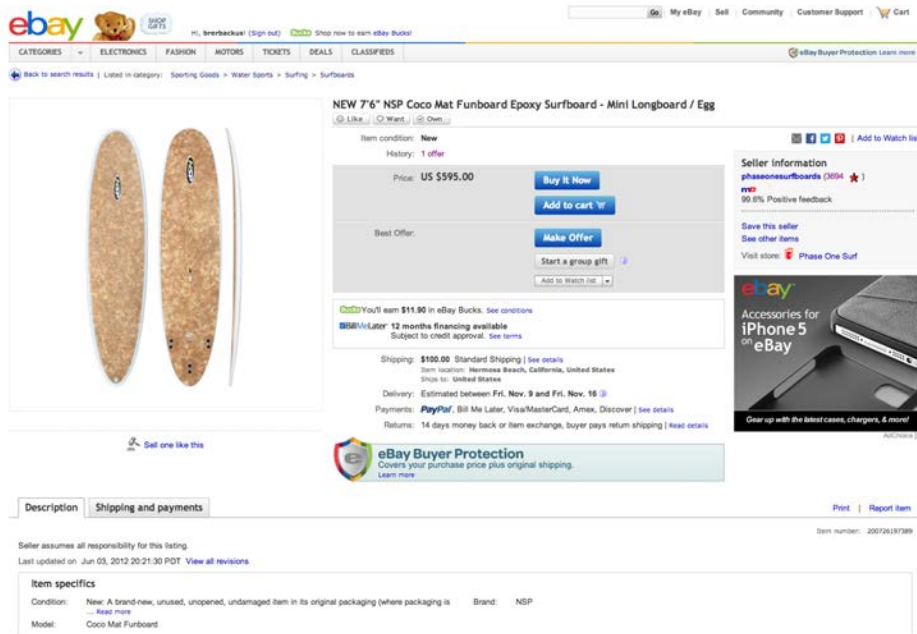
ebay SHOP GIFTS Hi, brerbackus! (Sign out) Bucks Shop now to earn eBay Bucks!

Go My eBay | Sell | Community | Customer Support | Cart

CATEGORIES | ELECTRONICS | FASHION | MOTORS | TICKETS | DEALS | CLASSIFIEDS

eBay Buyer Protection Learn more

Back to search results | Listed in category: Sporting Goods > Water Sports > Surfing > Surfboards

NEW 7'6" NSP Coco Mat Funboard Epoxy Surfboard - Mini Longboard / Egg

Like | Want | Own

Item condition: New

History: 1 offer

Add to Watch list

Price: US $595.00

Buy It Now

Add to cart

Best Offer:

Make Offer

Start a group gift

Add to Watch list

Bucks You'll earn $11.90 in eBay Bucks. See conditions

BillMeLater 12 months financing available
Subject to credit approval. See terms

Shipping: $100.00 Standard Shipping | See details
Item location: Hermosa Beach, California, United States
Ships to: United States

Delivery: Estimated between Fri. Nov. 9 and Fri. Nov. 16

Payments: PayPal, Bill Me Later, Visa/MasterCard, Amex, Discover | See details

Returns: 14 days money back or item exchange, buyer pays return shipping | Read details

eBay Buyer Protection
Covers your purchase price plus original shipping.
Learn more

Seller information
phaseonesurfboards (3694 ★)
me
99.6% Positive feedback

Save this seller
See other items
Visit store: Phase One Surf

ebay
Accessories for iPhone 5 on eBay
Gear up with the latest cases, chargers, & more!

AdChoice

Sell one like this

Description | Shipping and payments

Print | Report item

Item number: 200726197389

Seller assumes all responsibility for this listing.

Last updated on Jun 03, 2012 20:21:30 PDT View all revisions

Item specifics

Condition: New: A brand-new, unused, unopened, undamaged item in its original packaging (where packaging is ... Read more

Brand: NSP

Model: Coco Mat Funboard